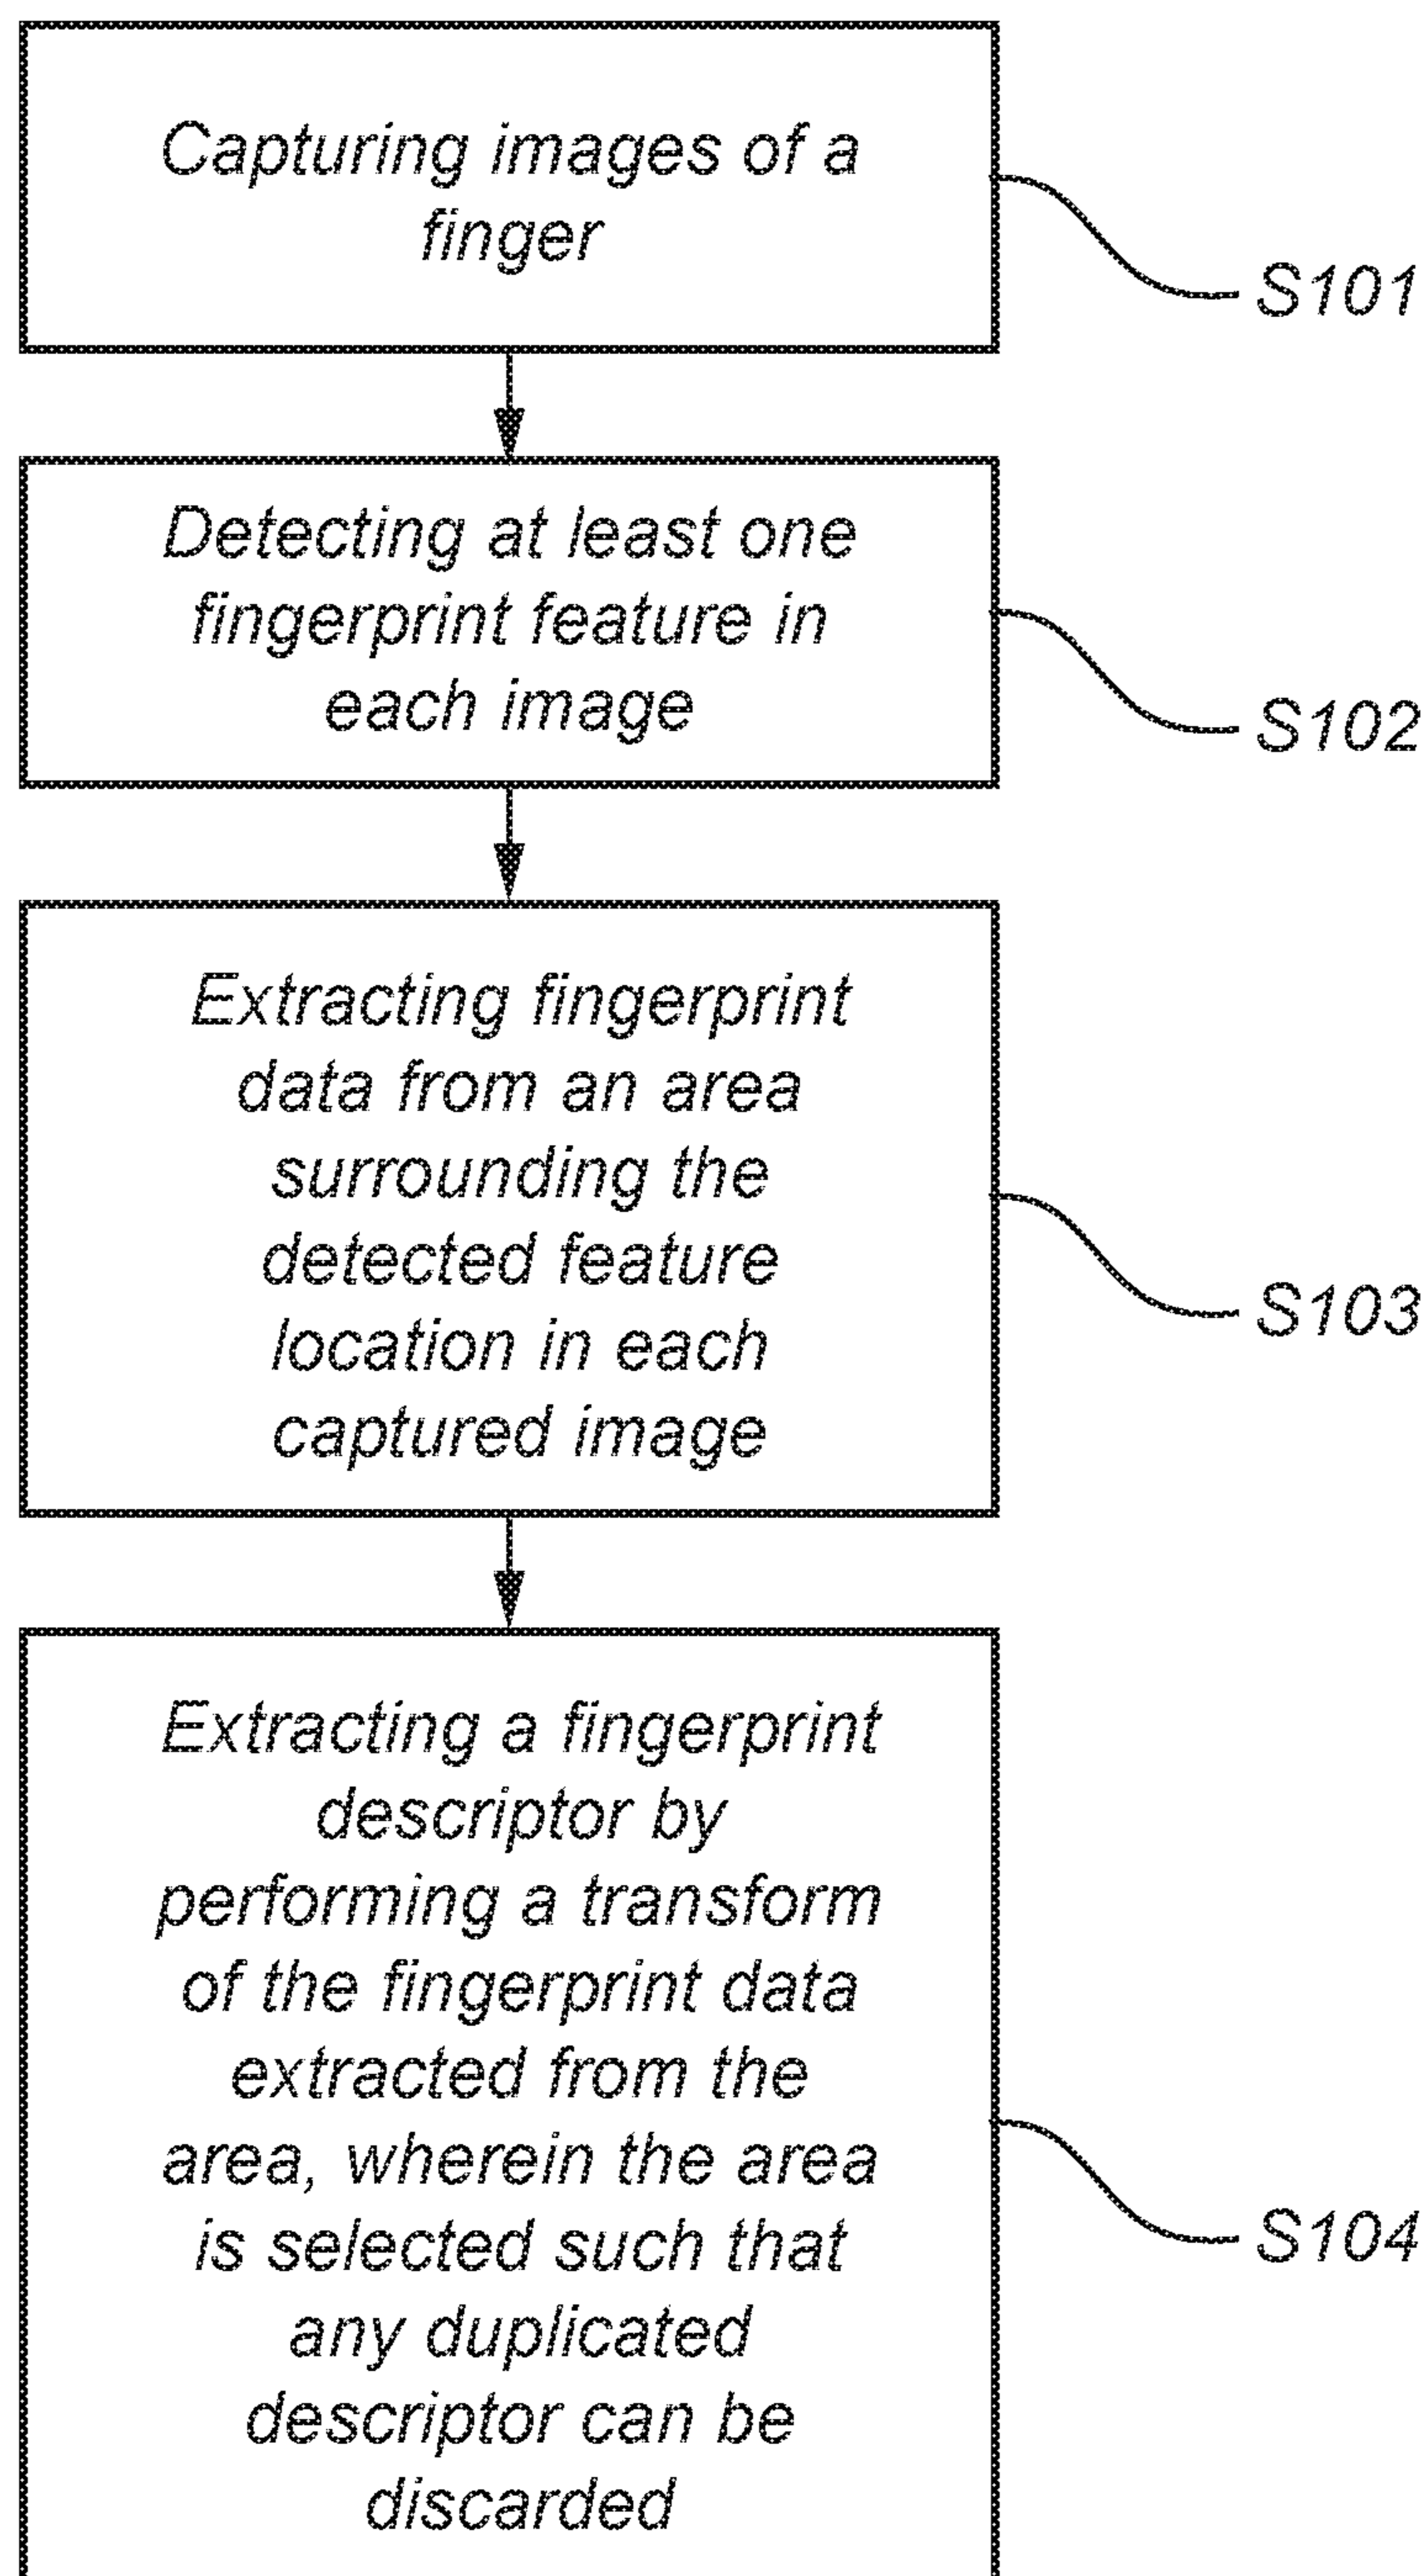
Capturing images of a finger

S101

Detecting at least one fingerprint feature in each image

S102

Extracting fingerprint data from an area surrounding the detected feature location in each captured image

S103

Extracting a fingerprint descriptor by performing a transform of the fingerprint data extracted from the area, wherein the area is selected such that any duplicated descriptor can be discarded

S104